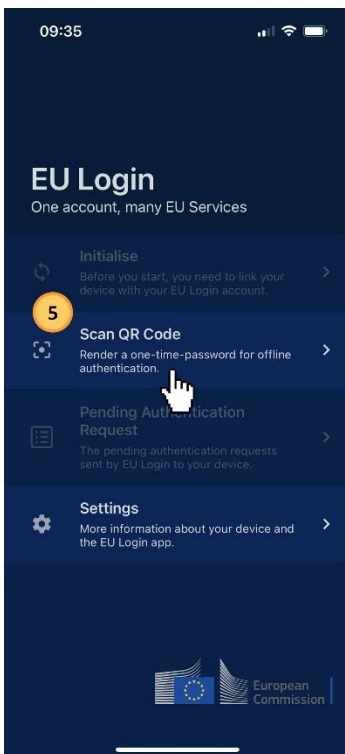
09:35

EU Login
One account, many EU Services

Initialise
Before you start, you need to link your device with your EU Login account.

5

Scan QR Code
Render a one-time-password for offline authentication.

Pending Authentication Request
The pending authentication requests sent by EU Login to your device.

Settings
More information about your device and the EU Login app.

European Commission